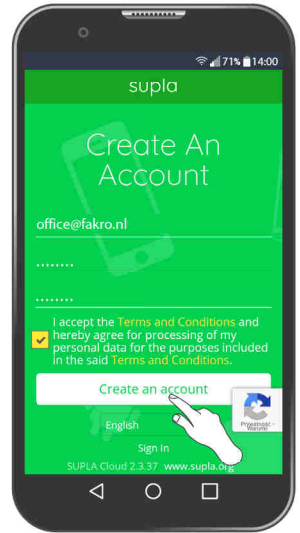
71% 14:00

supla

Create An Account

office@fakro.nl

••••••••

••••••••

I accept the Terms and Conditions and hereby agree for processing of my personal data for the purposes included in the said Terms and Conditions.

Create an account

Prywatność - Warunki

English

Sign In

SUPLA Cloud 2.3.37 www.supla.org